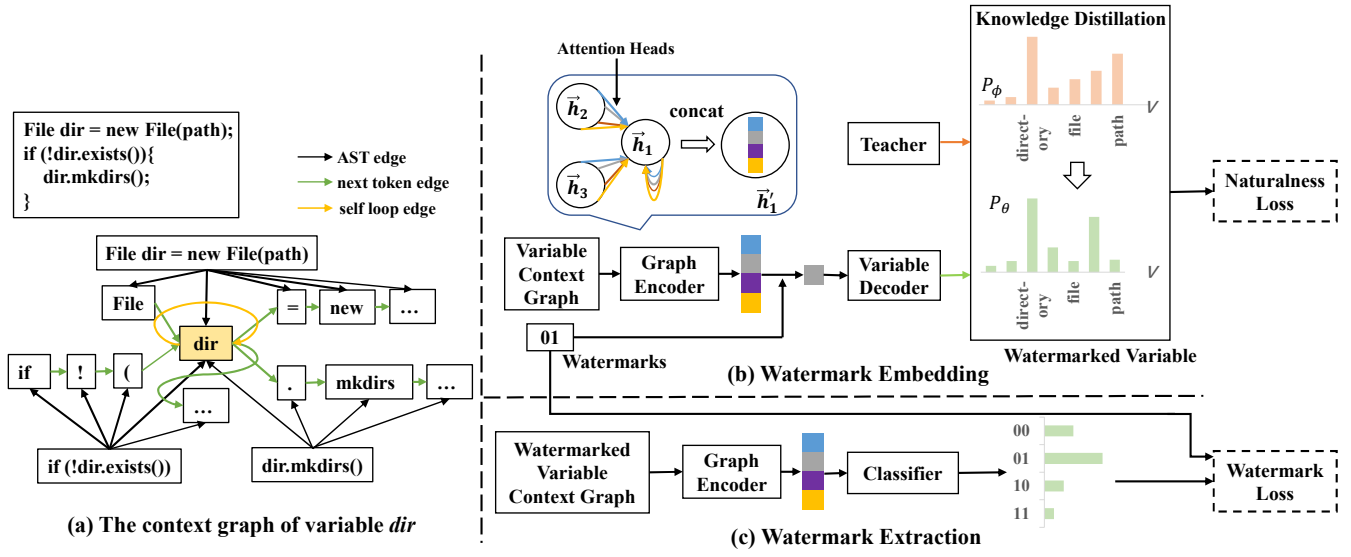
File dir = new File(path);
if (!dir.exists()){
dir.mkdirs();
}

AST edge
next token edge
self loop edge

File dir = new File(path)
File
dir
=
new
...
if
!
(
...
.
mkdirs
...
if (!dir.exists())
dir.mkdirs()

(a) The context graph of variable *dir*

Attention Heads
$\vec{h}_2$
$\vec{h}_1$
$\vec{h}_3$
concat
$\vec{h}_1'$

Knowledge Distillation
$P_\phi$
$V$
Teacher
direct-ory
file
path
$P_\theta$
$V$
direct-ory
file
path

Naturalness Loss

Variable Context Graph
Graph Encoder
Variable Decoder
01
Watermarks
Watermarked Variable

(b) Watermark Embedding

Watermarked Variable Context Graph
Graph Encoder
Classifier
00
01
10
11
Watermark Loss

(c) Watermark Extraction